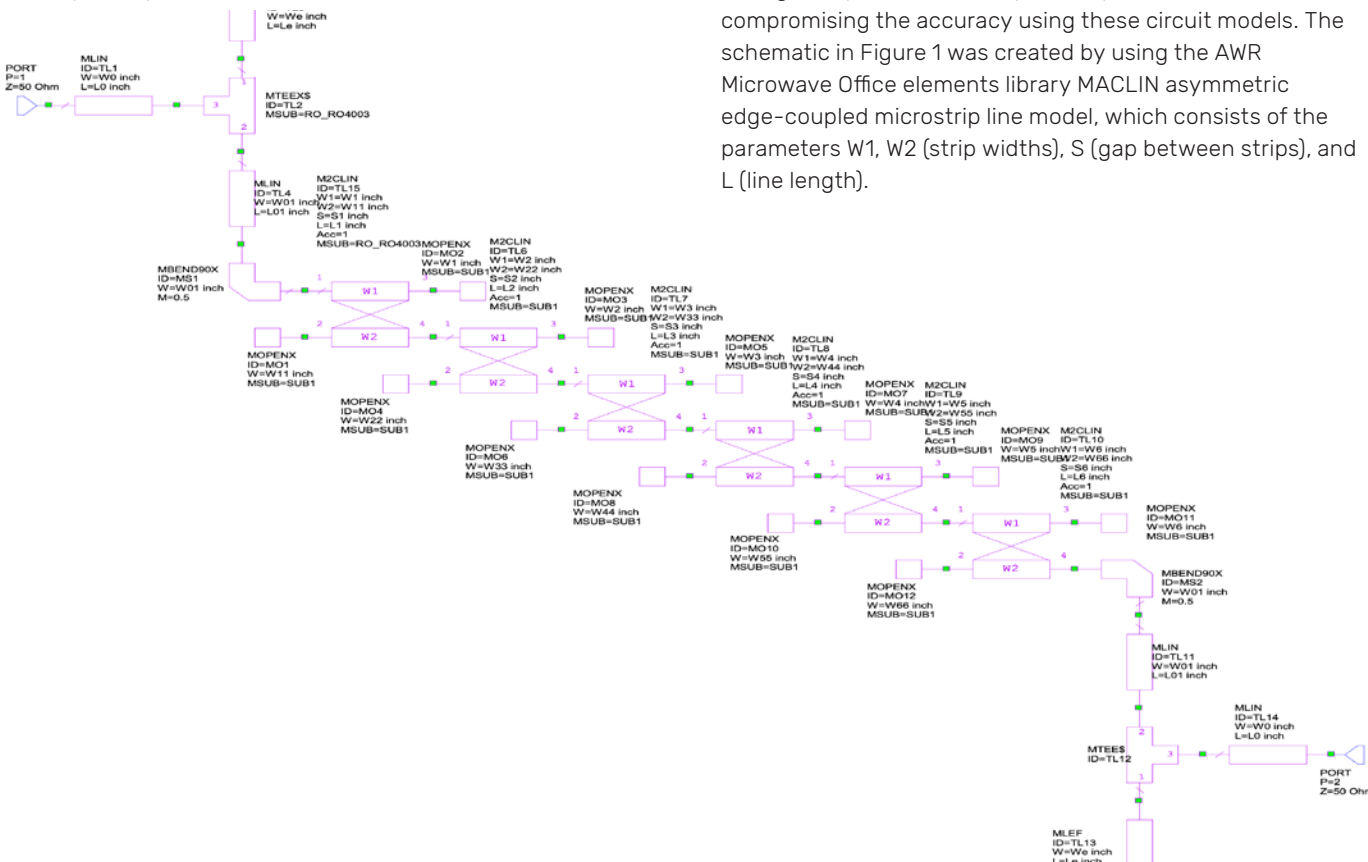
W=We inch
L=Le inch

compromising the accuracy using these circuit models. The schematic in Figure 1 was created by using the AWR Microwave Office elements library MACLIN asymmetric edge-coupled microstrip line model, which consists of the parameters W1, W2 (strip widths), S (gap between strips), and L (line length).

PORT
P=1
Z=50 Ohm

MLIN
ID=TL1
W=W0 inch
L=L0 inch

MTEEX$
ID=TL2
MSUB=RO_RO4003

3
2

MLIN
ID=TL4
W=W01 inch
L=L01 inch

M2CLIN
ID=TL15
W1=W1 inch
W2=W11 inch
S=S1 inch
L=L1 inch
Acc=1
MSUB=RO_RO4003

MOPENX
ID=MO2
W=W1 inch
MSUB=SUB1

M2CLIN
ID=TL6
W1=W2 inch
W2=W22 inch
S=S2 inch
L=L2 inch
Acc=1
MSUB=SUB1

MBEND90X
ID=MS1
W=W01 inch
M=0.5

1 W1 3
2 W2 4

MOPENX
ID=MO3
W=W2 inch
MSUB=SUB1

M2CLIN
ID=TL7
W1=W3 inch
W2=W33 inch
S=S3 inch
L=L3 inch
Acc=1
MSUB=SUB1

MOPENX
ID=MO1
W=W11 inch
MSUB=SUB1

1 W1 3
2 W2 4

MOPENX
ID=MO5
W=W3 inch
MSUB=SUB1

M2CLIN
ID=TL8
W1=W4 inch
W2=W44 inch
S=S4 inch
L=L4 inch
Acc=1
MSUB=SUB1

MOPENX
ID=MO4
W=W22 inch
MSUB=SUB1

1 W1 3
2 W2 4

MOPENX
ID=MO7
W=W4 inch
MSUB=SUB1

M2CLIN
ID=TL9
W1=W5 inch
W2=W55 inch
S=S5 inch
L=L5 inch
Acc=1
MSUB=SUB1

MOPENX
ID=MO6
W=W33 inch
MSUB=SUB1

1 W1 3
2 W2 4

MOPENX
ID=MO9
W=W5 inch
MSUB=SUB1

M2CLIN
ID=TL10
W1=W6 inch
W2=W66 inch
S=S6 inch
L=L6 inch
Acc=1
MSUB=SUB1

MOPENX
ID=MO8
W=W44 inch
MSUB=SUB1

1 W1 3
2 W2 4

MOPENX
ID=MO11
W=W6 inch
MSUB=SUB1

MOPENX
ID=MO10
W=W55 inch
MSUB=SUB1

1 W1 3
2 W2 4

MBEND90X
ID=MS2
W=W01 inch
M=0.5

MOPENX
ID=MO12
W=W66 inch
MSUB=SUB1

MLIN
ID=TL11
W=W01 inch
L=L01 inch

MLIN
ID=TL14
W=W0 inch
L=L0 inch

MTEE$
ID=TL12

2
3
1

PORT
P=2
Z=50 Ohm

MLEF
ID=TL13
W=We inch
L=Le inch